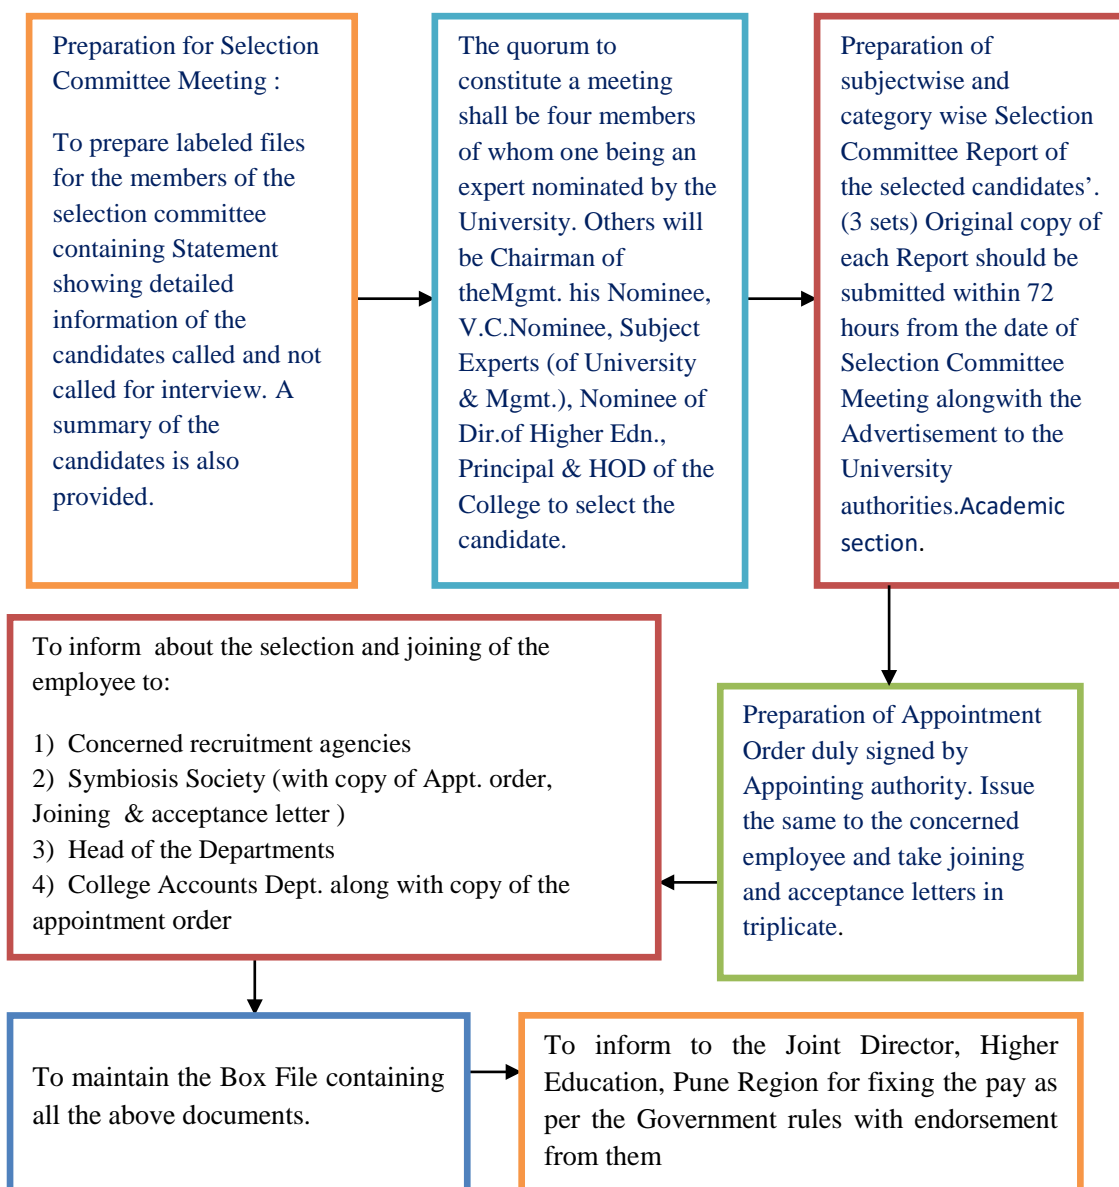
Preparation for Selection Committee Meeting :

To prepare labeled files for the members of the selection committee containing Statement showing detailed information of the candidates called and not called for interview. A summary of the candidates is also provided.

The quorum to constitute a meeting shall be four members of whom one being an expert nominated by the University. Others will be Chairman of theMgmt. his Nominee, V.C.Nominee, Subject Experts (of University & Mgmt.), Nominee of Dir.of Higher Edn., Principal & HOD of the College to select the candidate.

Preparation of subjectwise and category wise Selection Committee Report of the selected candidates'. (3 sets) Original copy of each Report should be submitted within 72 hours from the date of Selection Committee Meeting alongwith the Advertisement to the University authorities.Academic section.

Preparation of Appointment Order duly signed by Appointing authority. Issue the same to the concerned employee and take joining and acceptance letters in triplicate.

To inform about the selection and joining of the employee to:

1) Concerned recruitment agencies
2) Symbiosis Society (with copy of Appt. order, Joining & acceptance letter )
3) Head of the Departments
4) College Accounts Dept. along with copy of the appointment order

To maintain the Box File containing all the above documents.

To inform to the Joint Director, Higher Education, Pune Region for fixing the pay as per the Government rules with endorsement from them